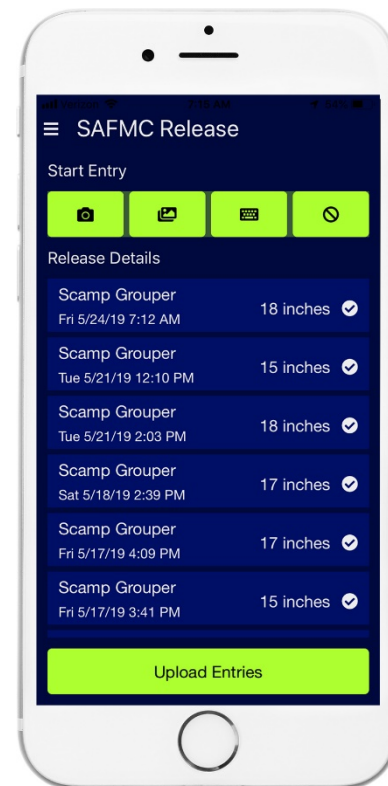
Verizon 7:15 AM 64%

SAFMC Release

Start Entry

Release Details

Scamp Grouper
Fri 5/24/19 7:12 AM
18 inches

Scamp Grouper
Tue 5/21/19 12:10 PM
15 inches

Scamp Grouper
Tue 5/21/19 2:03 PM
18 inches

Scamp Grouper
Sat 5/18/19 2:39 PM
17 inches

Scamp Grouper
Fri 5/17/19 4:09 PM
17 inches

Scamp Grouper
Fri 5/17/19 3:41 PM
15 inches

Upload Entries